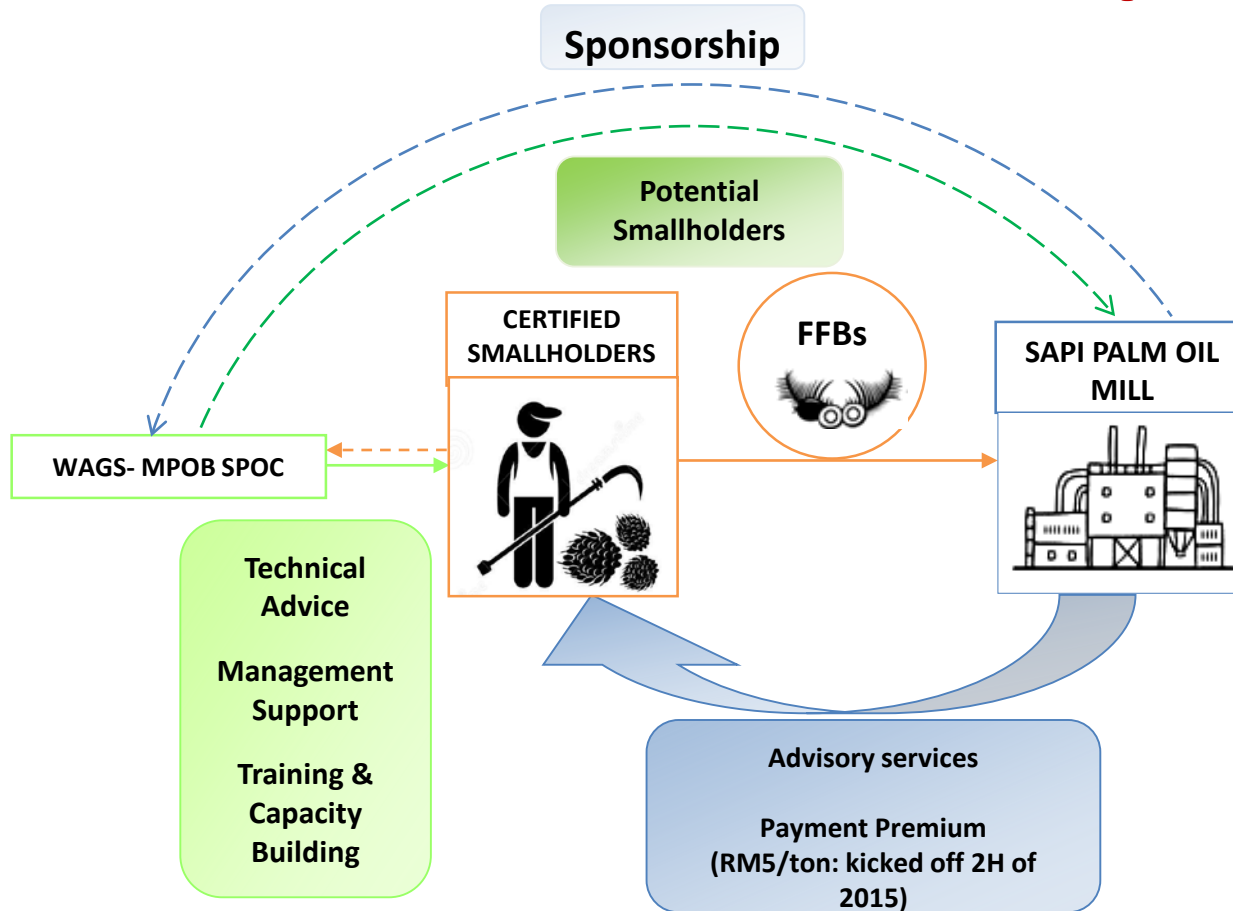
Sponsorship

Potential Smallholders

CERTIFIED SMALLHOLDERS

FFBs

SAPI PALM OIL MILL

WAGS- MPOB SPOC

Technical Advice

Management Support

Training & Capacity Building

Advisory services

Payment Premium (RM5/ton: kicked off 2H of 2015)